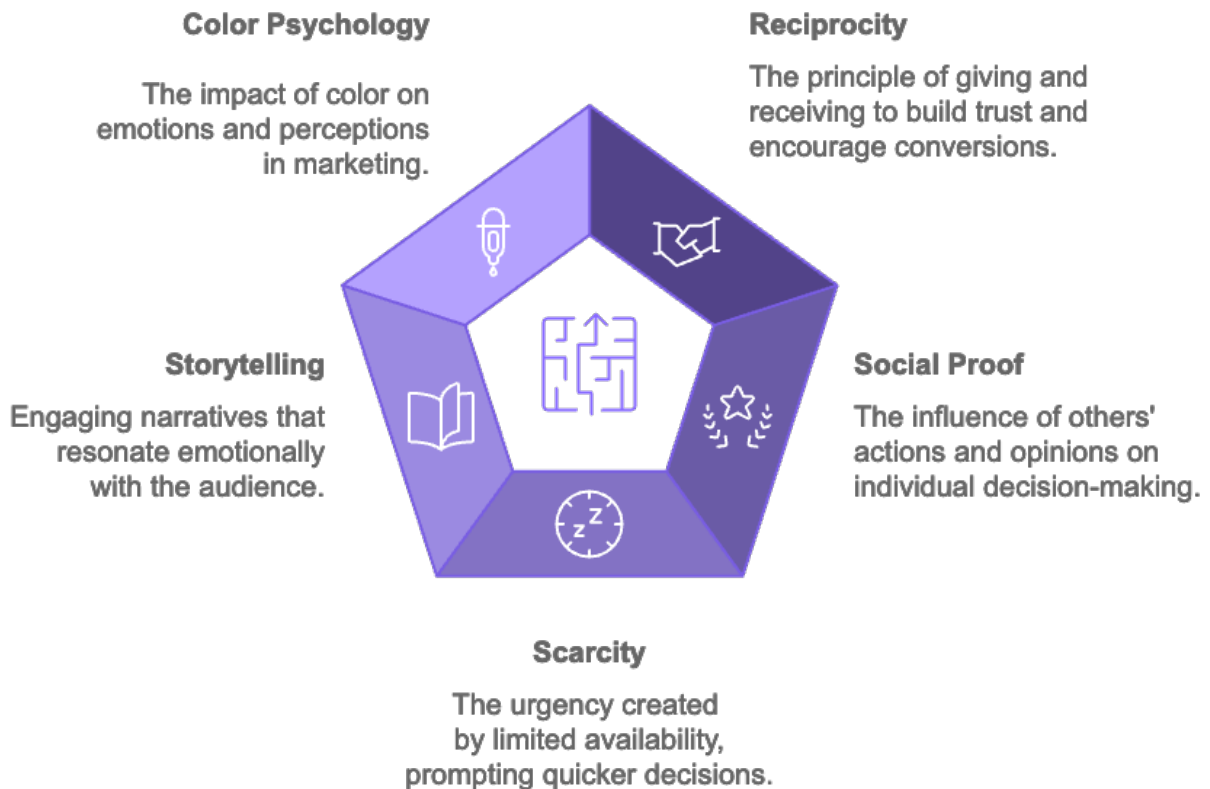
Color Psychology

The impact of color on emotions and perceptions in marketing.

Reciprocity

The principle of giving and receiving to build trust and encourage conversions.

Storytelling

Engaging narratives that resonate emotionally with the audience.

Social Proof

The influence of others' actions and opinions on individual decision-making.

Scarcity

The urgency created by limited availability, prompting quicker decisions.